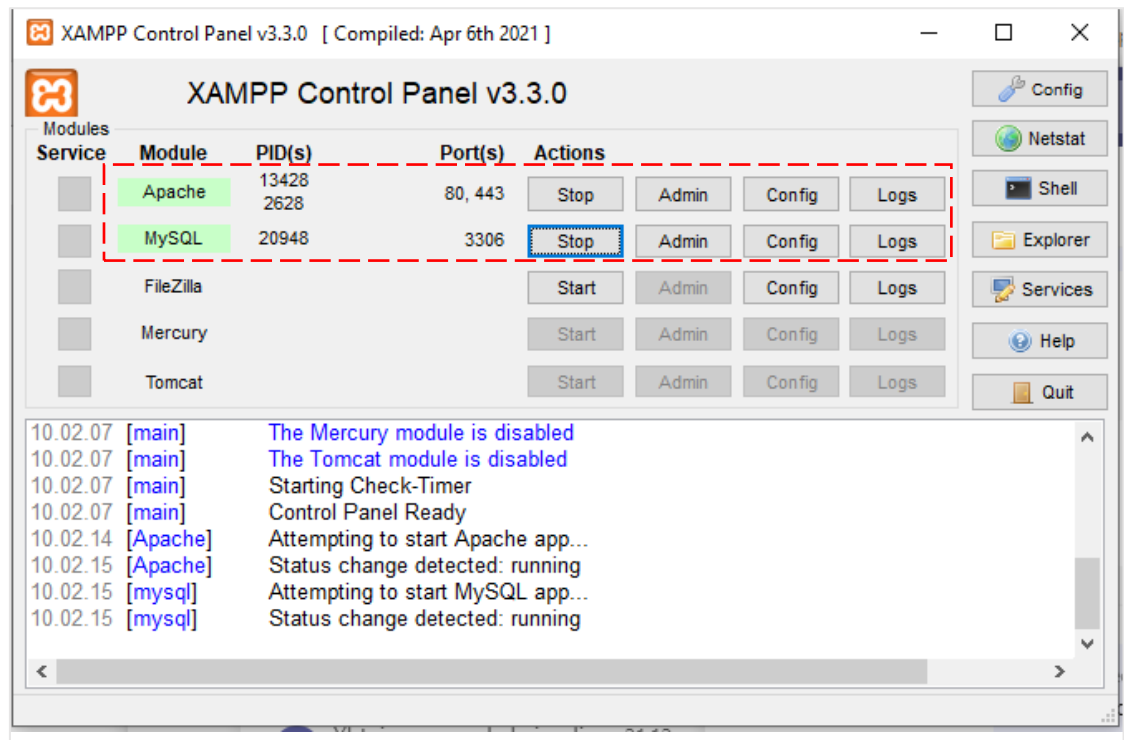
XAMPP Control Panel v3.3.0 [ Compiled: Apr 6th 2021 ]

XAMPP Control Panel v3.3.0

Modules

| Service | Module | PID(s) | Port(s) | Actions | | | |
|---|---|---|---|---|---|---|---|
| | Apache | 13428 2628 | 80, 443 | Stop | Admin | Config | Logs |
| | MySQL | 20948 | 3306 | Stop | Admin | Config | Logs |
| | FileZilla | | | Start | Admin | Config | Logs |
| | Mercury | | | Start | Admin | Config | Logs |
| | Tomcat | | | Start | Admin | Config | Logs |

Config
Netstat
Shell
Explorer
Services
Help
Quit

10.02.07 [main] The Mercury module is disabled
10.02.07 [main] The Tomcat module is disabled
10.02.07 [main] Starting Check-Timer
10.02.07 [main] Control Panel Ready
10.02.14 [Apache] Attempting to start Apache app...
10.02.15 [Apache] Status change detected: running
10.02.15 [mysql] Attempting to start MySQL app...
10.02.15 [mysql] Status change detected: running